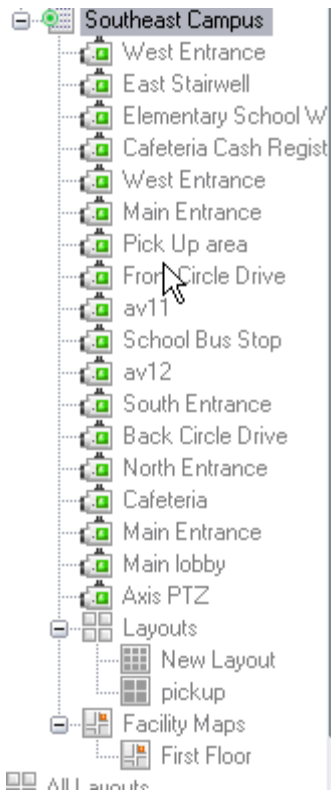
Southeast Campus
West Entrance
East Stairwell
Elementary School W
Cafeteria Cash Regist
West Entrance
Main Entrance
Pick Up area
Front Circle Drive
av11
School Bus Stop
av12
South Entrance
Back Circle Drive
North Entrance
Cafeteria
Main Entrance
Main lobby
Axis PTZ
Layouts
New Layout
pickup
Facility Maps
First Floor
All Layouts